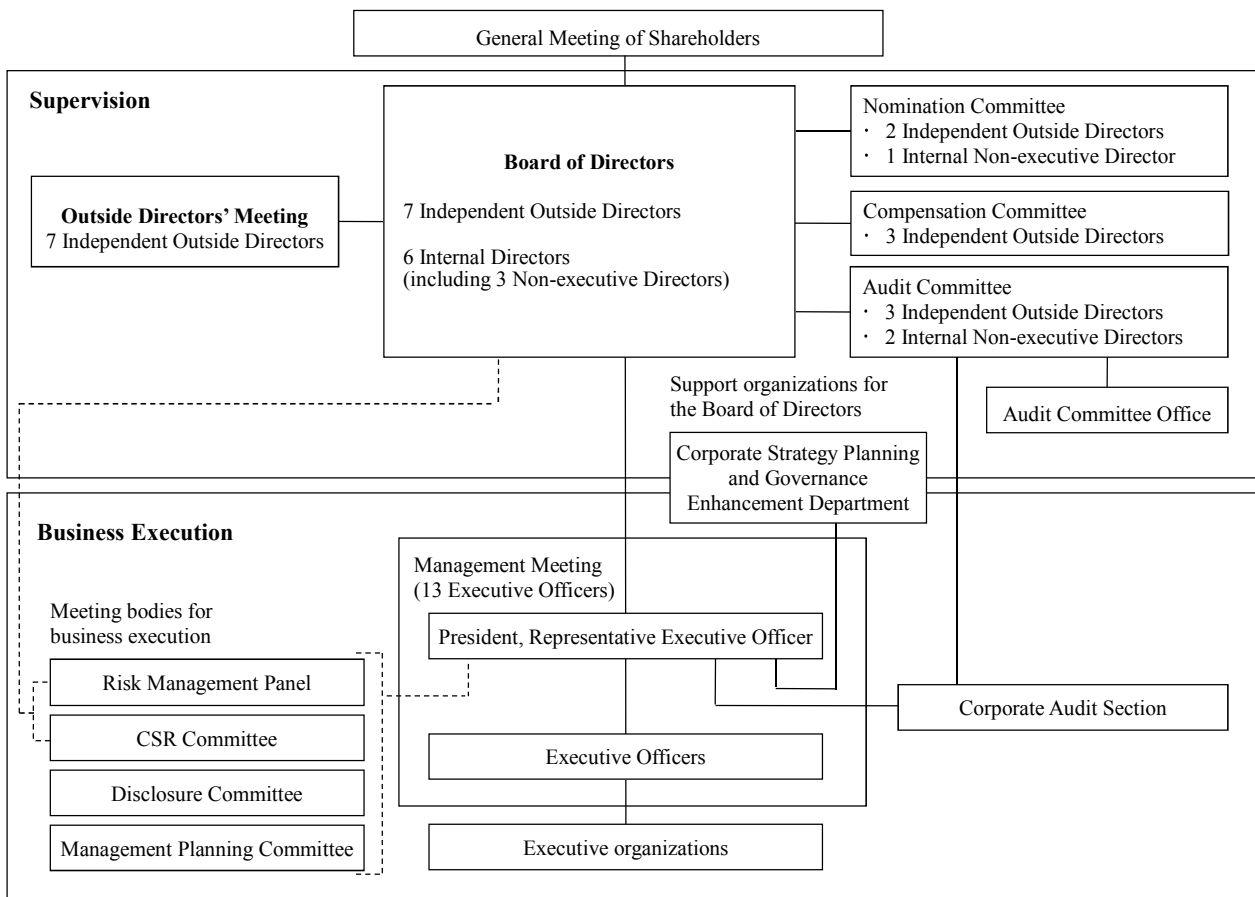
General Meeting of Shareholders

Supervision

Board of Directors

7 Independent Outside Directors

6 Internal Directors (including 3 Non-executive Directors)

Outside Directors' Meeting
7 Independent Outside Directors

Nomination Committee
・ 2 Independent Outside Directors
・ 1 Internal Non-executive Director

Compensation Committee
・ 3 Independent Outside Directors

Audit Committee
・ 3 Independent Outside Directors
・ 2 Internal Non-executive Directors

Audit Committee Office

Support organizations for the Board of Directors

Corporate Strategy Planning and Governance Enhancement Department

Business Execution

Meeting bodies for business execution

Risk Management Panel

CSR Committee

Disclosure Committee

Management Planning Committee

Management Meeting
(13 Executive Officers)

President, Representative Executive Officer

Executive Officers

Executive organizations

Corporate Audit Section